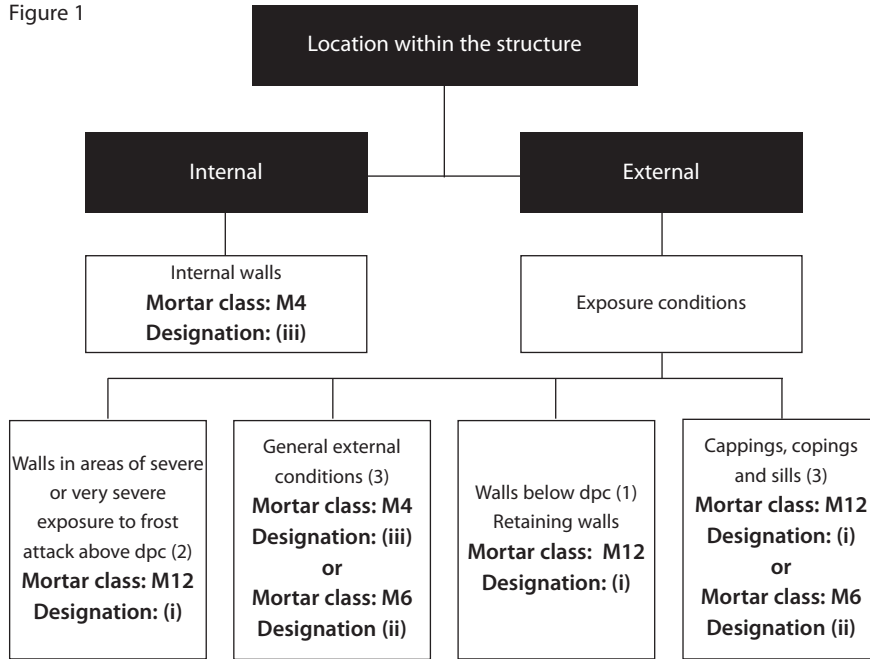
Figure 1

Location within the structure

Internal

External

Internal walls
**Mortar class: M4**
**Designation: (iii)**

Exposure conditions

Walls in areas of severe or very severe exposure to frost attack above dpc (2)
**Mortar class: M12**
**Designation: (i)**

General external conditions (3)
**Mortar class: M4**
**Designation: (iii)**
**or**
**Mortar class: M6**
**Designation (ii)**

Walls below dpc (1)
Retaining walls
**Mortar class: M12**
**Designation: (i)**

Cappings, copings and sills (3)
**Mortar class: M12**
**Designation: (i)**
**or**
**Mortar class: M6**
**Designation (ii)**